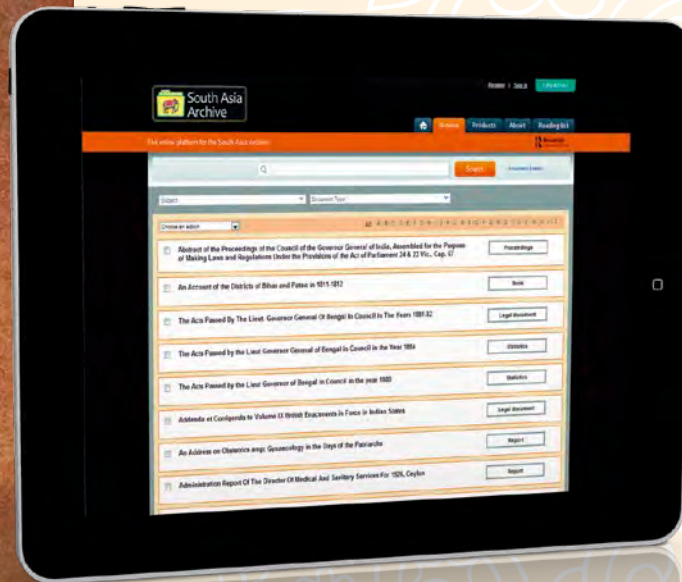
South Asia Archive

Register | Sign in

Browse Products About Reading list

The online platform for the South Asia archive

Search

Subject

Document Type

Choose an action

Abstract of the Proceedings of the Council of the Governor General of India, Assembled for the Purpose of Making Laws and Regulations Under the Provisions of the Act of Parliament 24 & 25 Vic., Cap. 67

Proceedings

An Account of the Districts of Bihar and Patna in 1811-1812

Book

The Acts Passed By The Lieut. Governor General Of Bengal In Council In The Years 1881-82

Legal document

The Acts Passed by the Lieut Governor General of Bengal in Council in the Year 1884

Statistics

The Acts Passed by the Lieut Governor of Bengal in Council in the year 1880

Statistics

Addenda et Corrigenda to Volume IX British Enactments in Force in Indian States

Legal document

An Address on Obstetrics and Gynaecology in the Days of the Patriarchs

Report

Administration Report Of The Director Of Medical And Sanitary Services For 1926, Ceylon

Report